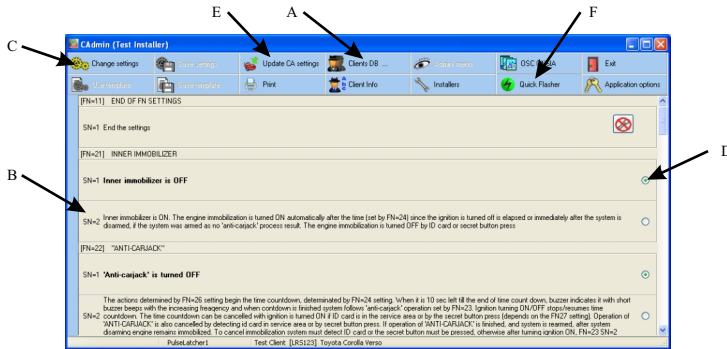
E
A
F
C
D
B

CAdmin (Test Installer)

Change settings
Save settings
Update CA settings
Clients DB ...
Admin users
OSC/FLASHA
Exit
Load template
Save template
Print
Client Info
Installers
Quick Flasher
Application options

[FN=11] END OF FN SETTINGS

SN=1 End the settings

[FN=21] INNER IMMOBILIZER

SN=1 Inner immobilizer is OFF

SN=2 Inner immobilizer is ON. The engine immobilization is turned ON automatically after the time (set by FN=24) since the ignition is turned off is elapsed or immediately after the system is disarmed, if the system was armed as no 'anti-carjack' process result. The engine immobilization is turned OFF by ID card or secret button press

[FN=22] "ANTI-CARJACK"

SN=1 'Anti-carjack' is turned OFF

SN=2 The actions determined by FN=26 setting begin the time countdown, determinated by FN=24 setting. When it is 10 sec left till the end of time count down, buzzer indicates it with short buzzer beeps with the increasing freaquency and when contdown is finished system follows 'anti-carjack' operation set by FN=23. Ignition turning ON/OFF stops/resumes time countdown. The time countdown can be cancelled with ignition is turned ON if ID card is in the service area or by the secret button press (depends on the FN27 setting). Operation of 'ANTI-CARJACK' is also cancelled by detecting id card in service area or by secret button press. If operation of 'ANTI-CARJACK' is finished, and system is rearmed, after system disarming engine remains immobilized. To cancel immobilization system must detect ID card or the secret button must be pressed, otherwise after turning ignition ON, FN=23 SN=2

PulseLatcher1    Test Client: [LRS123] Toyota Corolla Verso